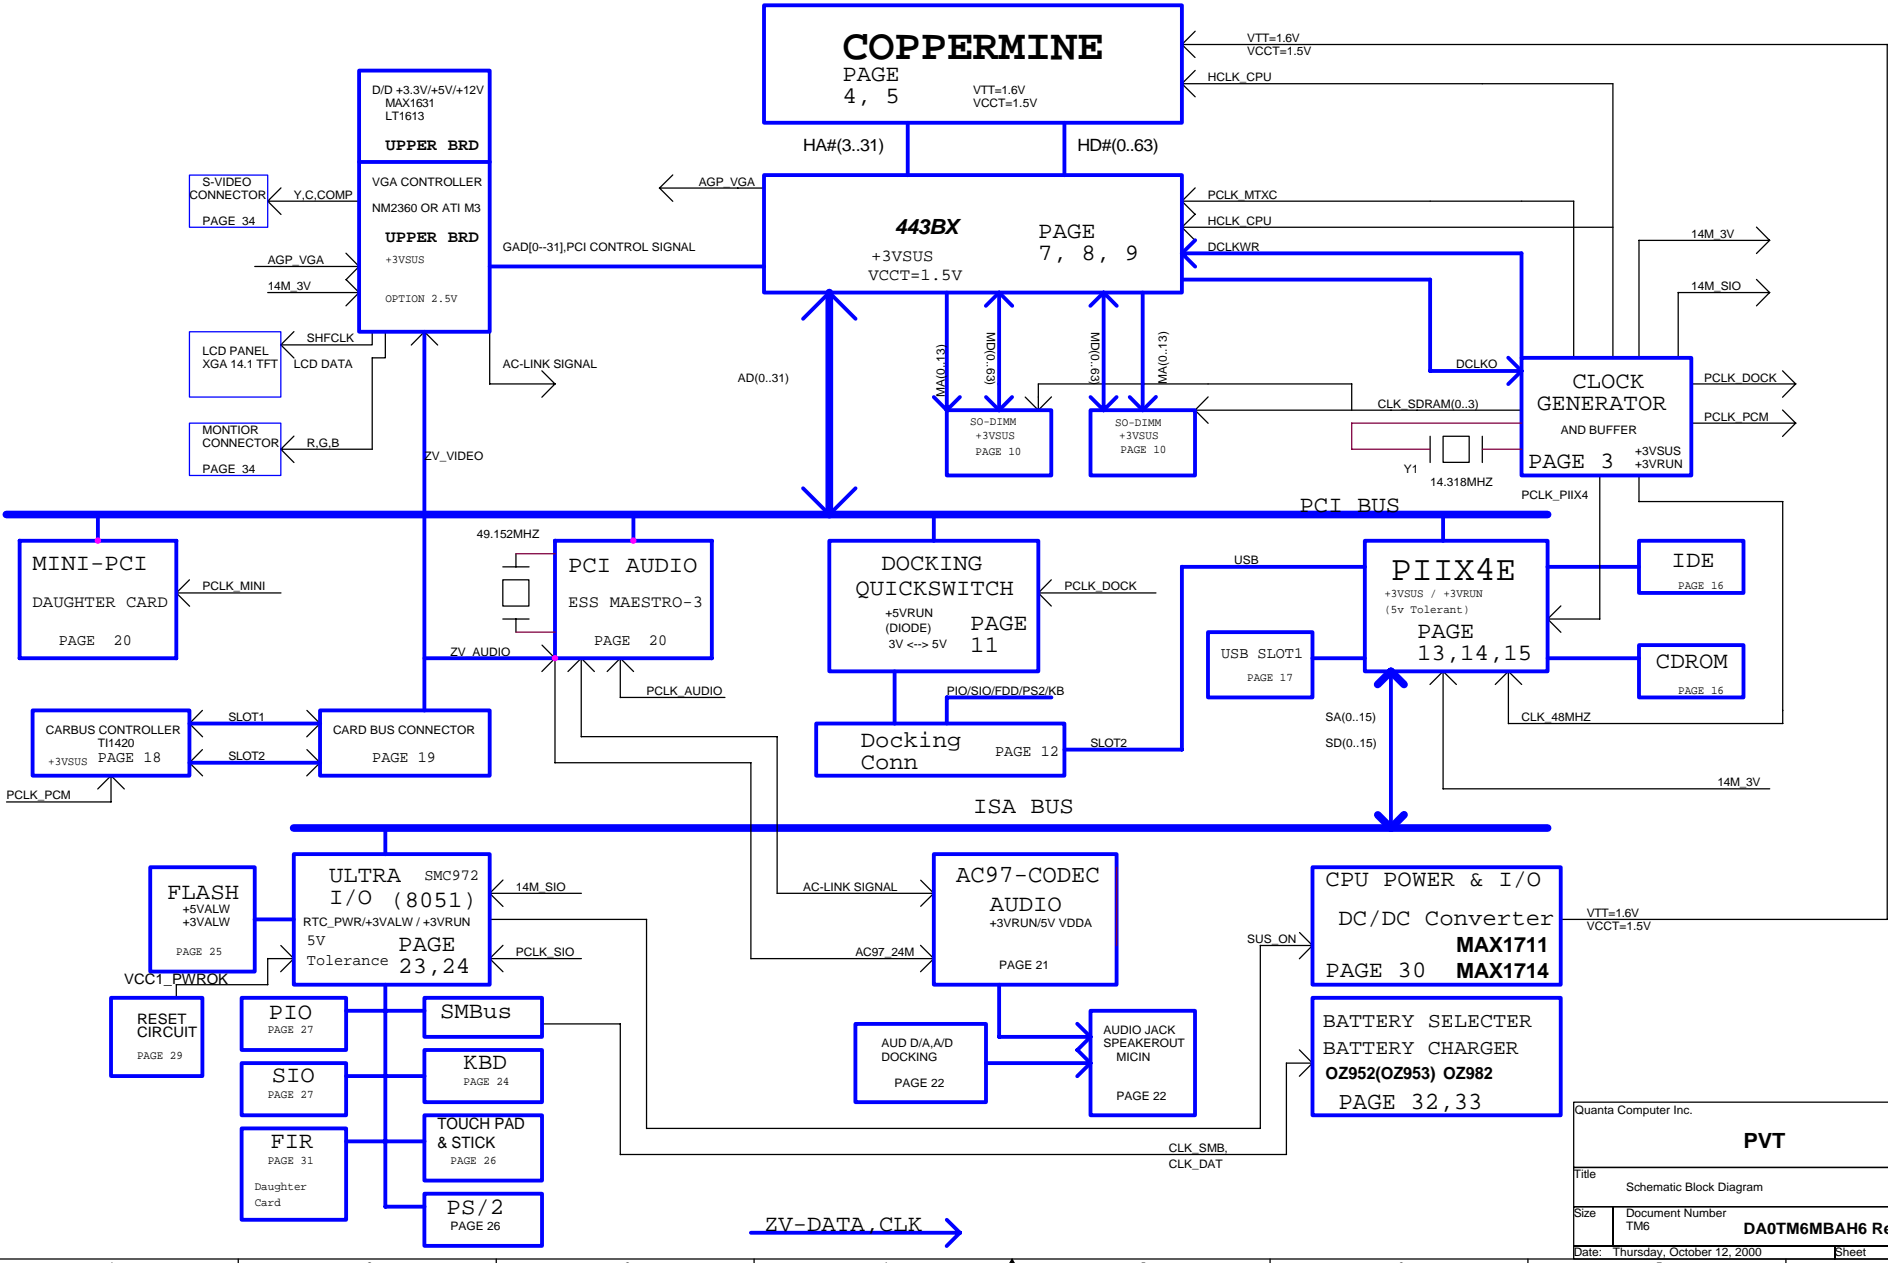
COPPERMINE
PAGE
4, 5
VTT=1.6V
VCCT=1.5V

VTT=1.6V
VCCT=1.5V
HCLK_CPU

D/D +3.3V/+5V/+12V
MAX1631
LT1613
UPPER BRD

HA#(3..31)
HD#(0..63)

VGA CONTROLLER
NM2360 OR ATI M3
UPPER BRD
+3VSUS
OPTION 2.5V

S-VIDEO CONNECTOR
PAGE 34
Y,C,COMP
AGP_VGA
AGP_VGA
14M_3V

443BX
+3VSUS
VCCT=1.5V
PAGE
7, 8, 9

PCLK_MTXC
HCLK_CPU
DCLKWR
14M_3V
14M_SIO

GAD[0--31],PCI CONTROL SIGNAL

LCD PANEL
XGA 14.1 TFT
SHFCLK
LCD DATA
AC-LINK SIGNAL
AD(0..31)
MA(0..13)
MD(0..63)
MD(0..63)
MA(0..13)

DCLKO
CLOCK
GENERATOR
AND BUFFER
PAGE 3
+3VSUS
+3VRUN
PCLK_DOCK
PCLK_PCM
CLK_SDRAM(0..3)

SO-DIMM
+3VSUS
PAGE 10
SO-DIMM
+3VSUS
PAGE 10

MONTIOR CONNECTOR
PAGE 34
R,G,B
ZV_VIDEO
Y1
14.318MHZ
PCLK_PIIX4
PCI BUS

MINI-PCI
DAUGHTER CARD
PAGE 20
PCLK_MINI
49.152MHZ
PCI AUDIO
ESS MAESTRO-3
PAGE 20
ZV_AUDIO

DOCKING
QUICKSWITCH
+5VRUN
(DIODE)
3V <--> 5V
PAGE
11
PCLK_DOCK

USB
PIIX4E
+3VSUS / +3VRUN
(5v Tolerant)
PAGE
13,14,15
IDE
PAGE 16
CDROM
PAGE 16
USB SLOT1
PAGE 17

PCLK_AUDIO
PIO/SIO/FDD/PS2/KB
Docking
Conn
PAGE 12
SLOT2
SA(0..15)
SD(0..15)
CLK_48MHZ
14M_3V

CARBUS CONTROLLER
TI1420
+3VSUS PAGE 18
SLOT1
SLOT2
CARD BUS CONNECTOR
PAGE 19
PCLK_PCM

ISA BUS

FLASH
+5VALW
+3VALW
PAGE 25
ULTRA SMC972
I/O (8051)
RTC_PWR/+3VALW / +3VRUN
5V
Tolerance
PAGE
23,24
14M_SIO
PCLK_SIO
VCC1_PWROK
RESET CIRCUIT
PAGE 29

AC-LINK SIGNAL
AC97_24M
AC97-CODEC
AUDIO
+3VRUN/5V VDDA
PAGE 21

SUS_ON
CPU POWER & I/O
DC/DC Converter
MAX1711
PAGE 30 MAX1714
VTT=1.6V
VCCT=1.5V

PIO
PAGE 27
SMBus
SIO
PAGE 27
KBD
PAGE 24
FIR
PAGE 31
Daughter
Card
TOUCH PAD
& STICK
PAGE 26
PS/2
PAGE 26

AUD D/A,A/D
DOCKING
PAGE 22
AUDIO JACK
SPEAKEROUT
MICIN
PAGE 22

BATTERY SELECTER
BATTERY CHARGER
OZ952(OZ953) OZ982
PAGE 32,33

CLK_SMB,
CLK_DAT

ZV-DATA,CLK

Quanta Computer Inc.
PVT
Title
Schematic Block Diagram
Size
Document Number
TM6
DA0TM6MBAH6 Re
Date: Thursday, October 12, 2000
Sheet